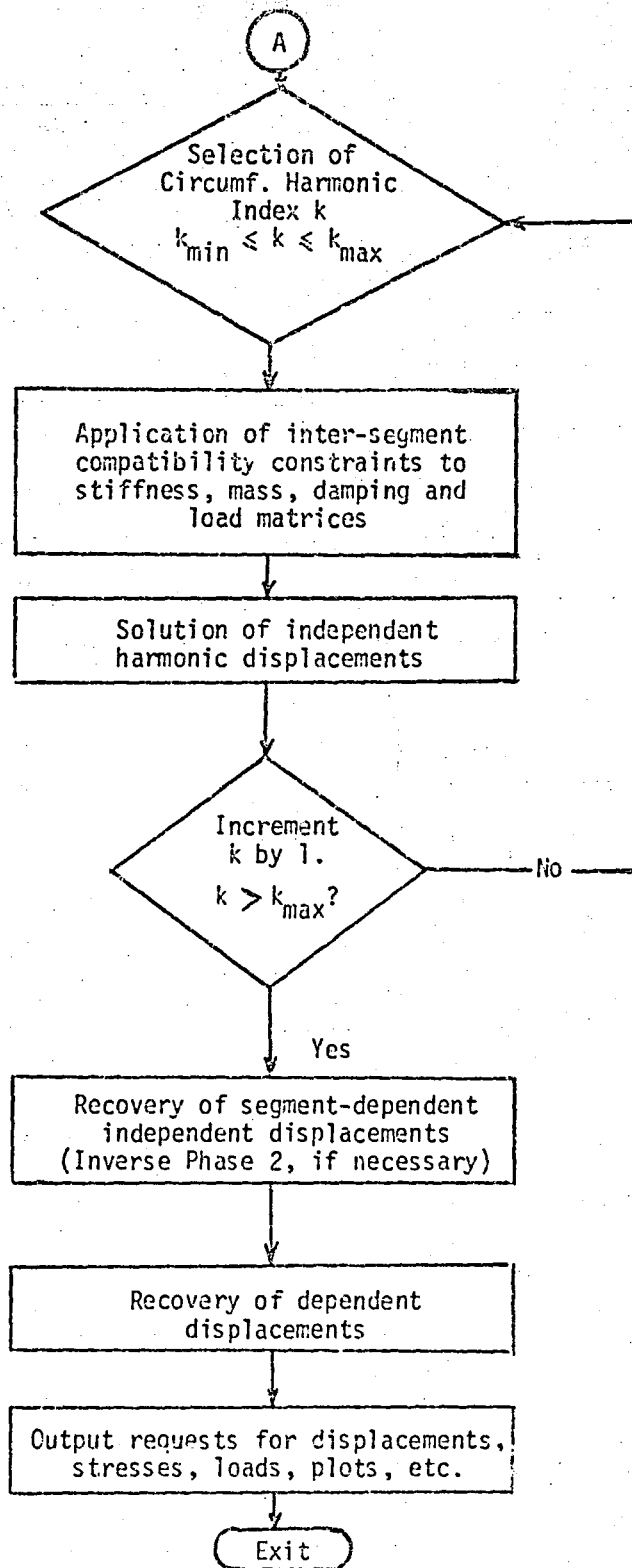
A

Selection of Circumf. Harmonic Index k
$k_{min} \leq k \leq k_{max}$

Application of inter-segment compatibility constraints to stiffness, mass, damping and load matrices

Solution of independent harmonic displacements

Increment k by 1.
$k > k_{max}$?

No

Yes

Recovery of segment-dependent independent displacements (Inverse Phase 2, if necessary)

Recovery of dependent displacements

Output requests for displacements, stresses, loads, plots, etc.

Exit